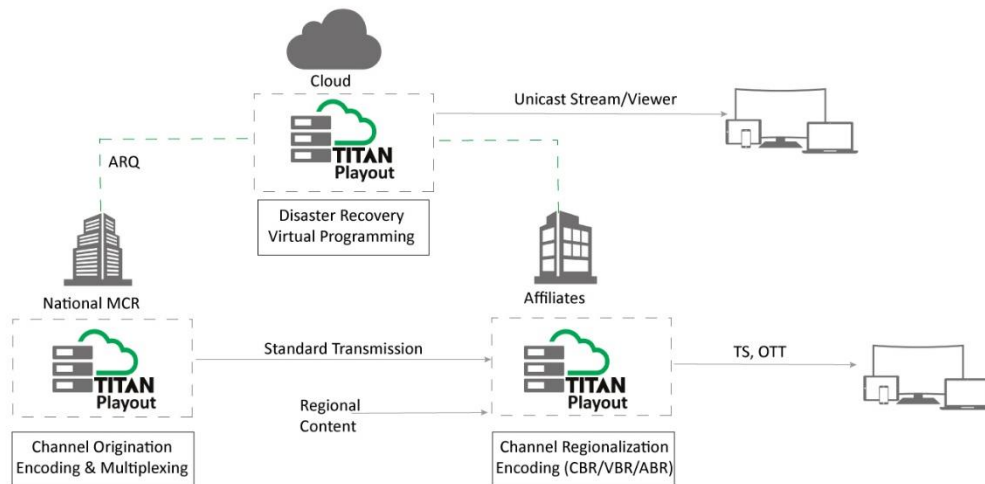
Cloud

Unicast Stream/Viewer

ARQ

TITAN Playout

Disaster Recovery
Virtual Programming

National MCR

Affiliates

TITAN Playout

Standard Transmission

TITAN Playout

TS, OTT

Regional Content

Channel Origination
Encoding & Multiplexing

Channel Regionalization
Encoding (CBR/VBR/ABR)